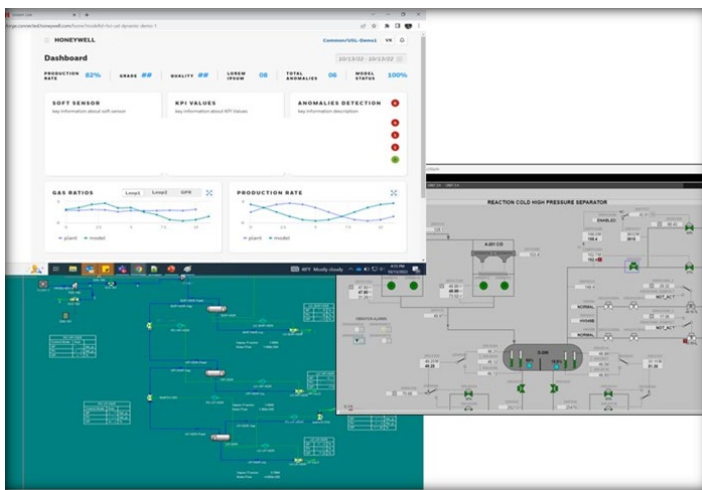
HONEYWELL

Common/UOL-Demo1

Dashboard

10/13/22 - 10/13/22

PRODUCTION RATE 82%

GRADE ##

QUALITY ##

LOREM IPSUM 08

TOTAL ANOMALIES 06

MODEL STATUS 100%

SOFT SENSOR
key information about soft sensor

KPI VALUES
key information about KPI Values

ANOMALIES DETECTION
key information description

GAS RATIOS

Loop1

Loop2

GPR

plant

model

PRODUCTION RATE

plant

model

REACTION COLD HIGH PRESSURE SEPARATOR

ENABLED

NORMAL

NOT_ACT

NORMAL

NOT_ACT